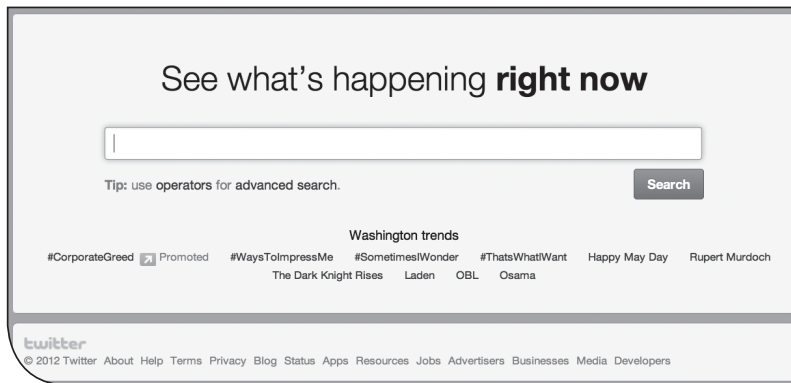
See what's happening **right now**

Tip: use operators for advanced search.

Search

Washington trends

#CorporateGreed Promoted #WaysToImpressMe #SometimesIWonder #ThatsWhatIWant Happy May Day Rupert Murdoch The Dark Knight Rises Laden OBL Osama

twitter

© 2012 Twitter About Help Terms Privacy Blog Status Apps Resources Jobs Advertisers Businesses Media Developers